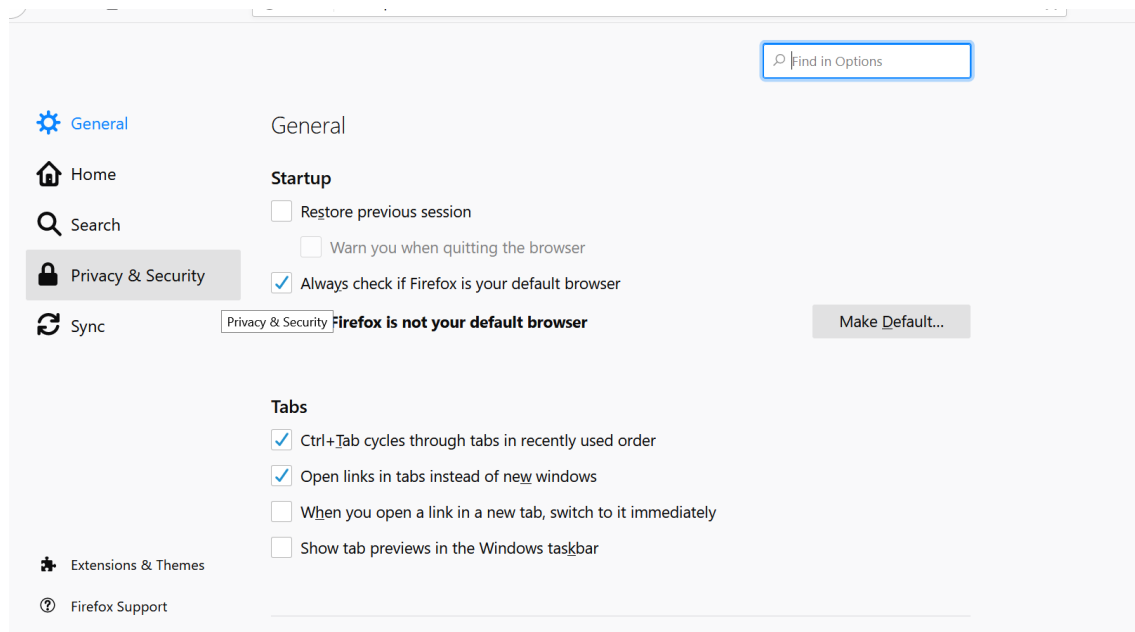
Find in Options

General

Home

Search

Privacy & Security

Sync

General

Startup

Restore previous session

Warn you when quitting the browser

Always check if Firefox is your default browser

Privacy & Security

Firefox is not your default browser

Make Default...

Tabs

Ctrl+Tab cycles through tabs in recently used order

Open links in tabs instead of new windows

When you open a link in a new tab, switch to it immediately

Show tab previews in the Windows taskbar

Extensions & Themes

Firefox Support